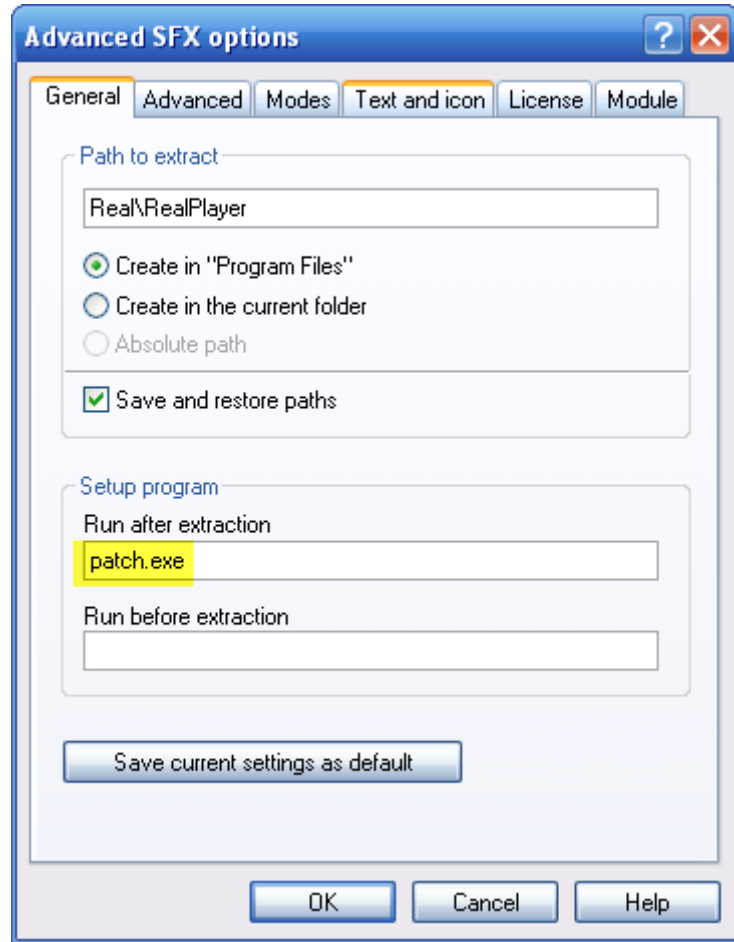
Advanced SFX options

?

General | Advanced | Modes | Text and icon | License | Module

Path to extract

Real\RealPlayer

Create in "Program Files"

Create in the current folder

Absolute path

Save and restore paths

Setup program

Run after extraction

patch.exe

Run before extraction

Save current settings as default

OK | Cancel | Help